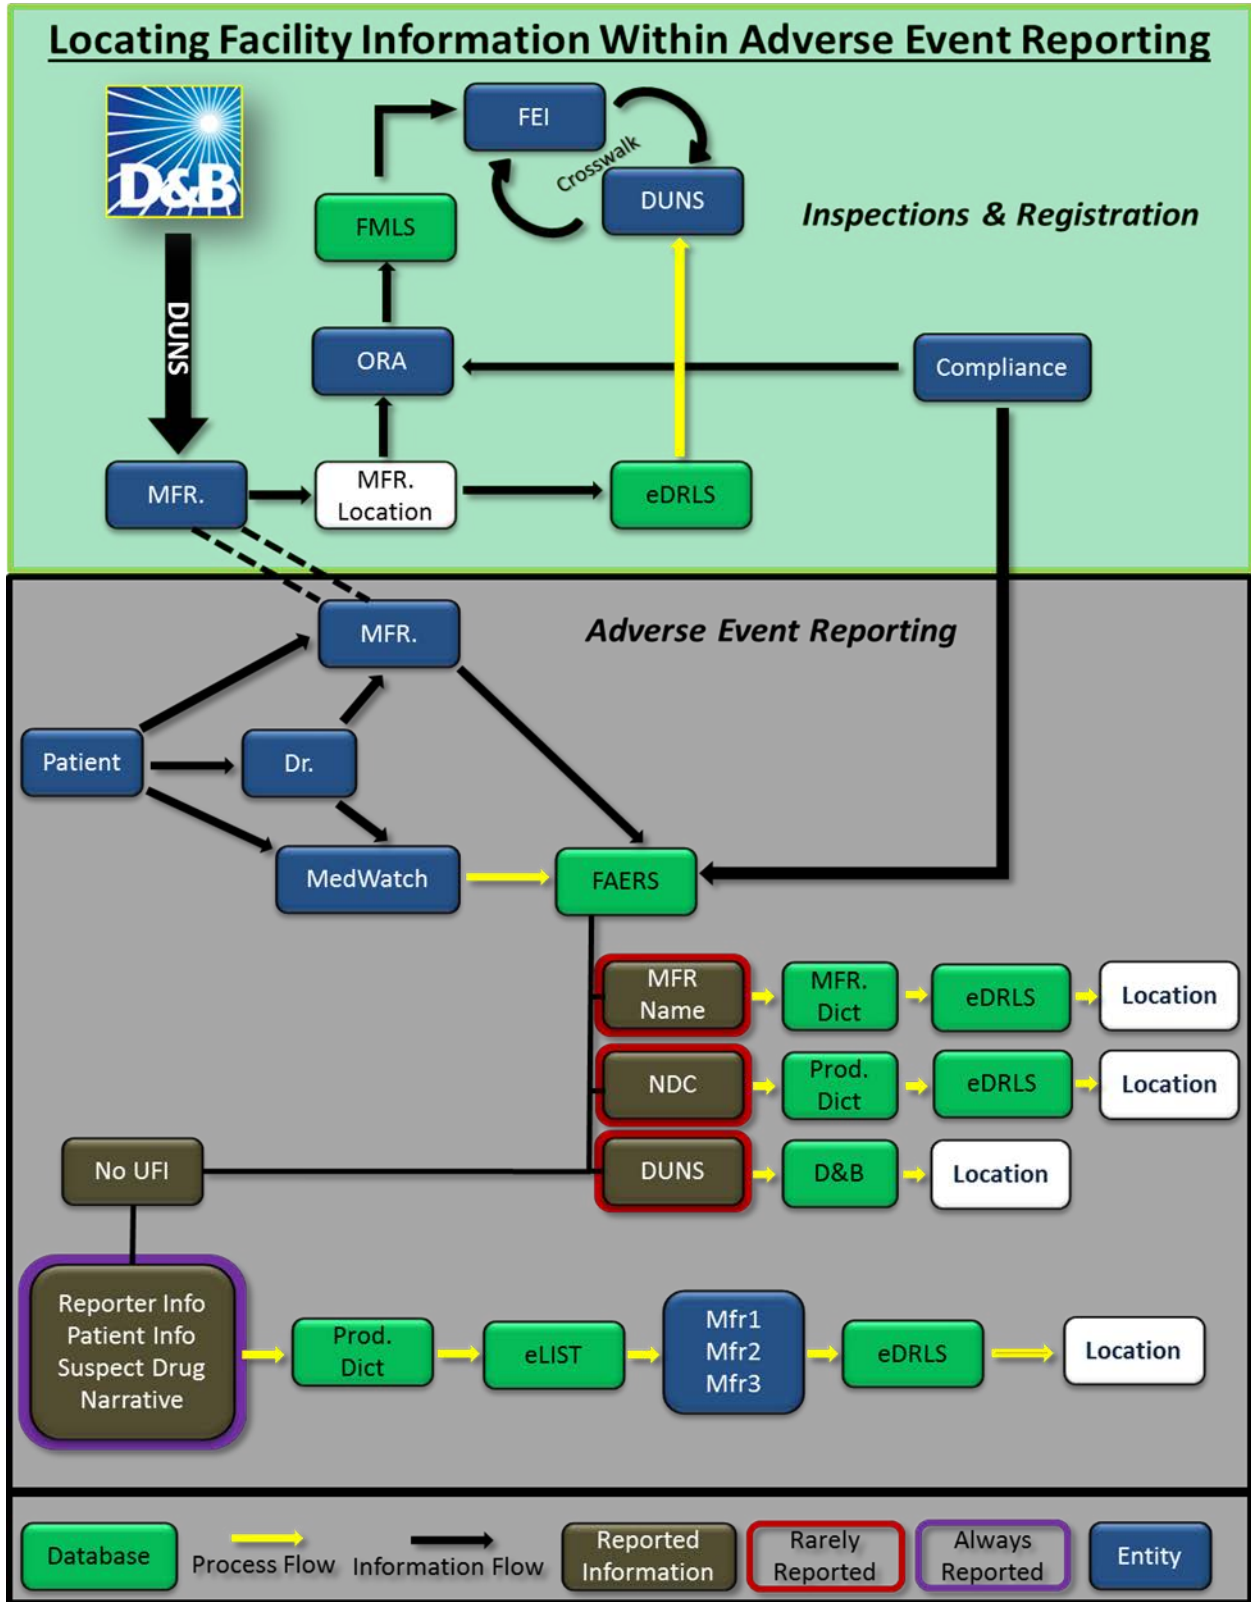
Locating Facility Information Within Adverse Event Reporting

D&B

DUNS

FEI

Crosswalk

DUNS

FMLS

Inspections & Registration

ORA

Compliance

MFR.

MFR. Location

eDRLS

MFR.

Adverse Event Reporting

Patient

Dr.

MedWatch

FAERS

MFR Name

MFR. Dict

eDRLS

Location

NDC

Prod. Dict

eDRLS

Location

No UFI

DUNS

D&B

Location

Reporter Info
Patient Info
Suspect Drug
Narrative

Prod. Dict

eLIST

Mfr1
Mfr2
Mfr3

eDRLS

Location

Database

Process Flow

Information Flow

Reported Information

Rarely Reported

Always Reported

Entity